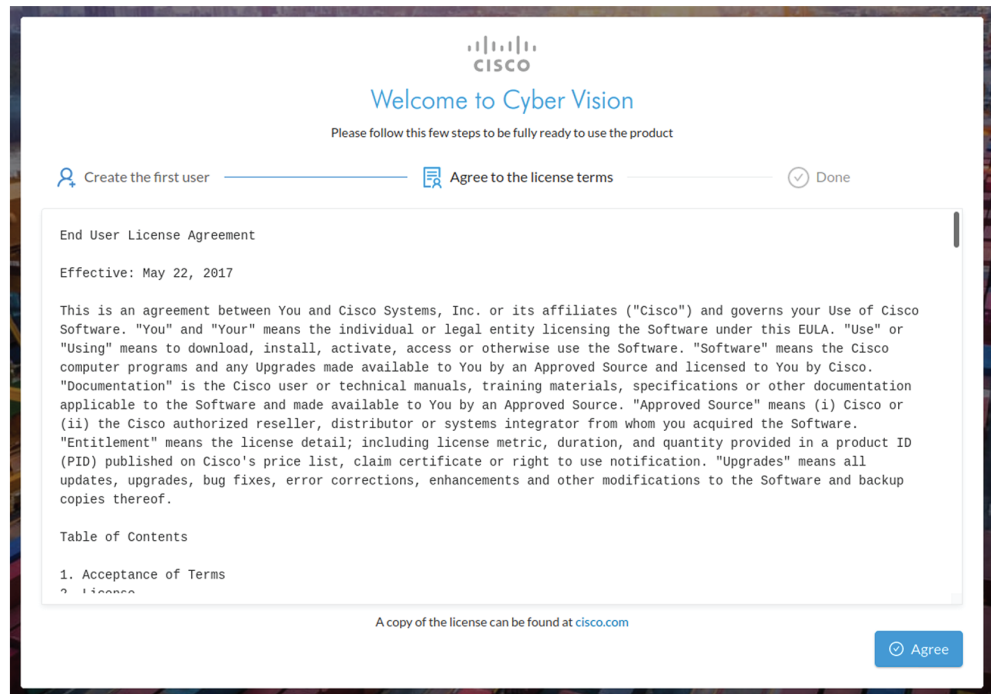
CISCO

Welcome to Cyber Vision

Please follow this few steps to be fully ready to use the product

Create the first user

Agree to the license terms

Done

End User License Agreement

Effective: May 22, 2017

This is an agreement between You and Cisco Systems, Inc. or its affiliates ("Cisco") and governs your Use of Cisco Software. "You" and "Your" means the individual or legal entity licensing the Software under this EULA. "Use" or "Using" means to download, install, activate, access or otherwise use the Software. "Software" means the Cisco computer programs and any Upgrades made available to You by an Approved Source and licensed to You by Cisco. "Documentation" is the Cisco user or technical manuals, training materials, specifications or other documentation applicable to the Software and made available to You by an Approved Source. "Approved Source" means (i) Cisco or (ii) the Cisco authorized reseller, distributor or systems integrator from whom you acquired the Software. "Entitlement" means the license detail; including license metric, duration, and quantity provided in a product ID (PID) published on Cisco's price list, claim certificate or right to use notification. "Upgrades" means all updates, upgrades, bug fixes, error corrections, enhancements and other modifications to the Software and backup copies thereof.

Table of Contents

1. Acceptance of Terms

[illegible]

A copy of the license can be found at cisco.com

Agree